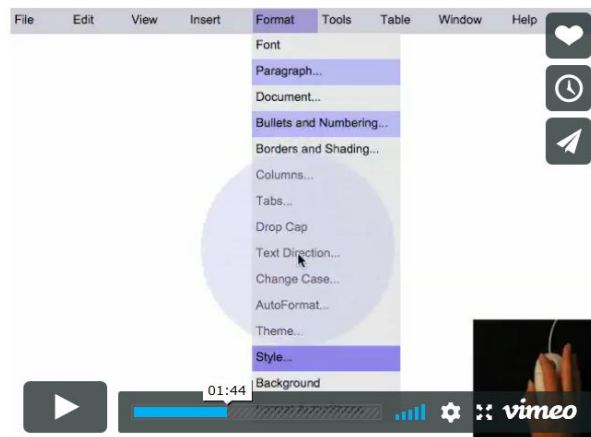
File Edit View Insert Format Tools Table Window Help

Font
Paragraph...
Document...
Bullets and Numbering...
Borders and Shading...
Columns...
Tabs...
Drop Cap
Text Direction...
Change Case...
AutoFormat...
Theme...
Style...
Background

01:44

vimeo